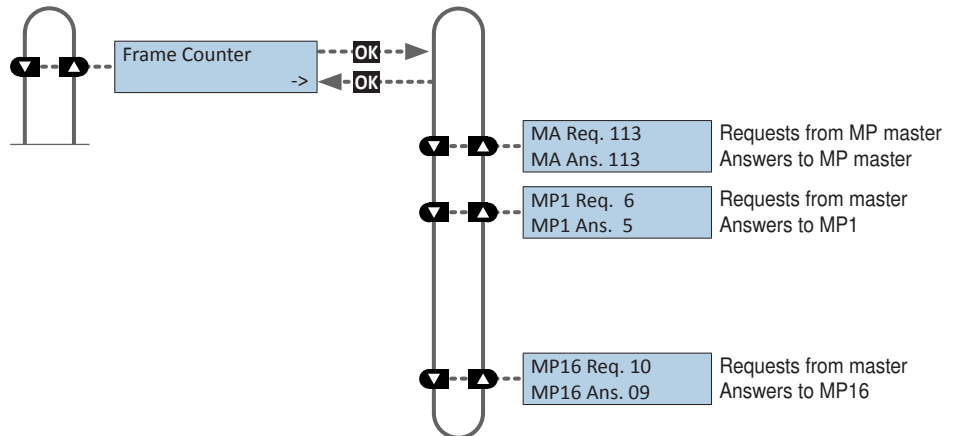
Frame Counter
->

OK
OK

MA Req. 113
MA Ans. 113

Requests from MP master
Answers to MP master

MP1 Req. 6
MP1 Ans. 5

Requests from master
Answers to MP1

MP16 Req. 10
MP16 Ans. 09

Requests from master
Answers to MP16